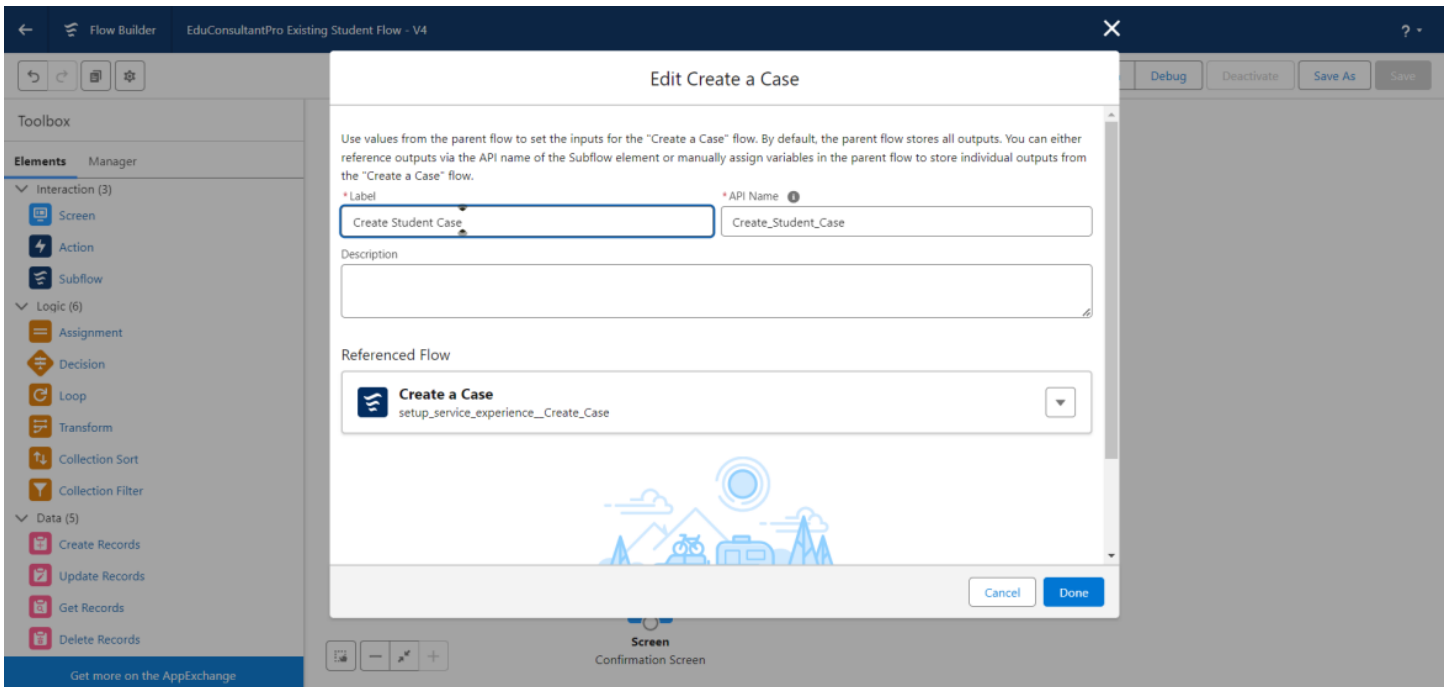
Flow Builder EduConsultantPro Existing Student Flow - V4

?

Debug Deactivate Save As Save

Toolbox

Elements Manager

Interaction (3)

Screen

Action

Subflow

Logic (6)

Assignment

Decision

Loop

Transform

Collection Sort

Collection Filter

Data (5)

Create Records

Update Records

Get Records

Delete Records

Get more on the AppExchange

Edit Create a Case

Use values from the parent flow to set the inputs for the "Create a Case" flow. By default, the parent flow stores all outputs. You can either reference outputs via the API name of the Subflow element or manually assign variables in the parent flow to store individual outputs from the "Create a Case" flow.

*Label

Create Student Case

*API Name

Create_Student_Case

Description

Referenced Flow

Create a Case

setup_service_experience__Create_Case

Cancel Done

Screen

Confirmation Screen